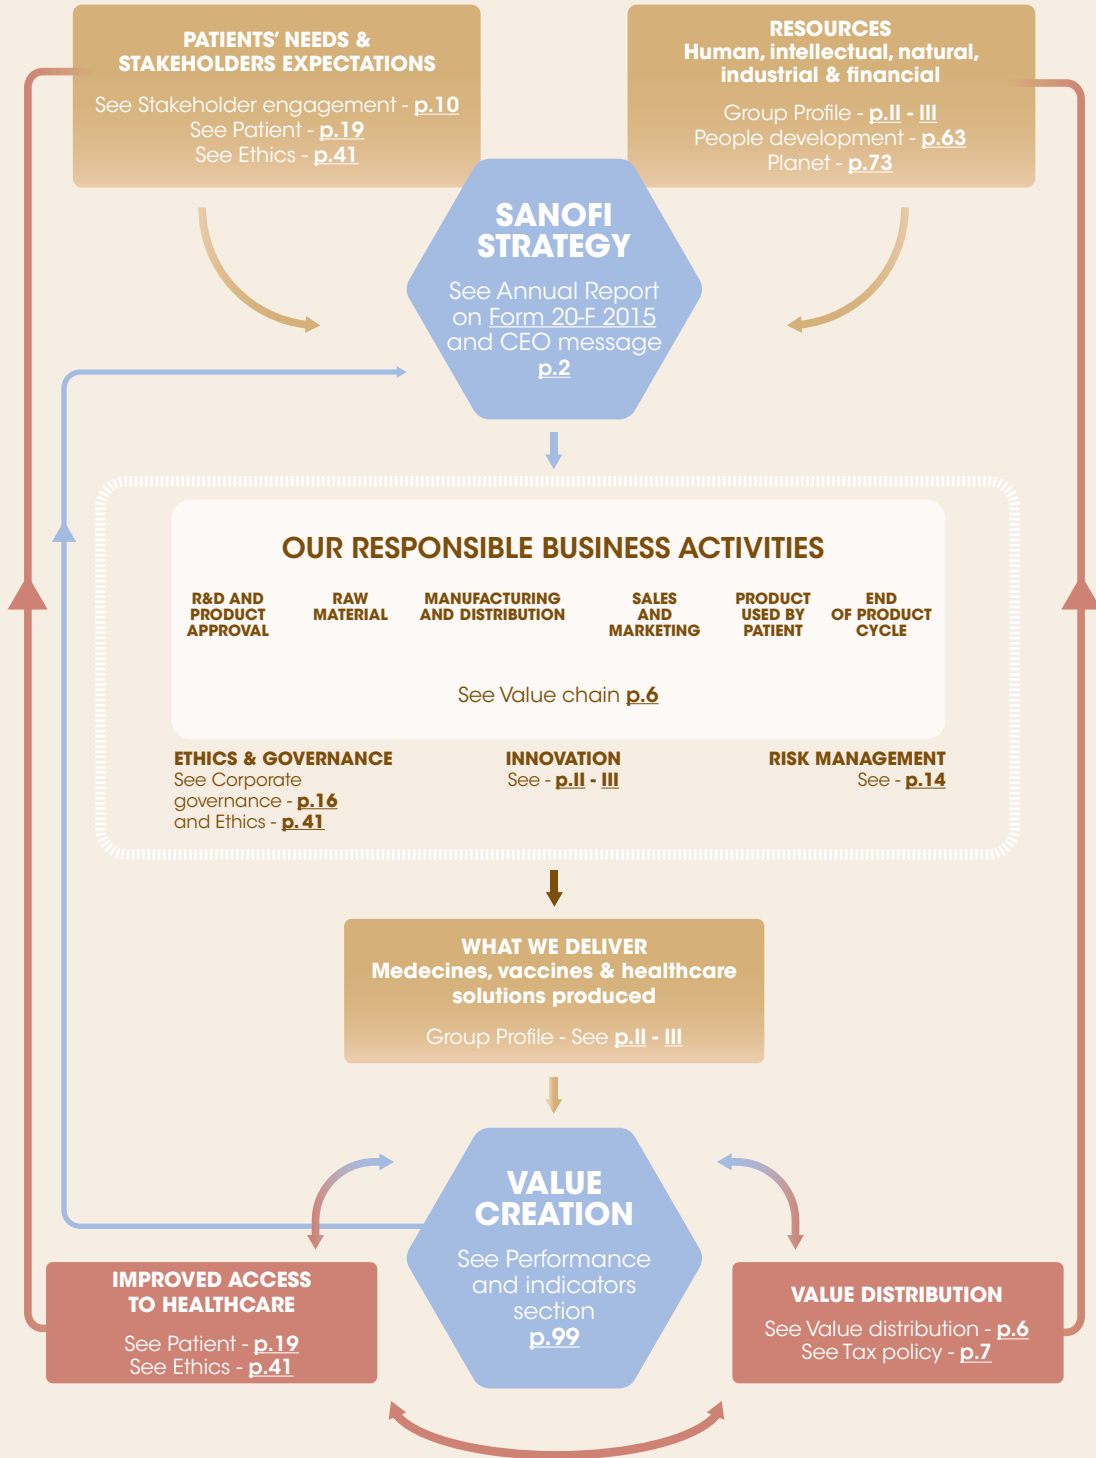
PATIENTS' NEEDS & STAKEHOLDERS EXPECTATIONS

See Stakeholder engagement - p.10
See Patient - p.19
See Ethics - p.41

RESOURCES
Human, intellectual, natural, industrial & financial

Group Profile - p.II - III
People development - p.63
Planet - p.73

SANOFI STRATEGY

See Annual Report on Form 20-F 2015 and CEO message p.2

OUR RESPONSIBLE BUSINESS ACTIVITIES

R&D AND PRODUCT APPROVAL

RAW MATERIAL

MANUFACTURING AND DISTRIBUTION

SALES AND MARKETING

PRODUCT USED BY PATIENT

END OF PRODUCT CYCLE

See Value chain p.6

ETHICS & GOVERNANCE
See Corporate governance - p.16 and Ethics - p.41

INNOVATION
See - p.II - III

RISK MANAGEMENT
See - p.14

WHAT WE DELIVER
Medecines, vaccines & healthcare solutions produced

Group Profile - See p.II - III

VALUE CREATION

See Performance and indicators section p.99

IMPROVED ACCESS TO HEALTHCARE

See Patient - p.19
See Ethics - p.41

VALUE DISTRIBUTION

See Value distribution - p.6
See Tax policy - p.7